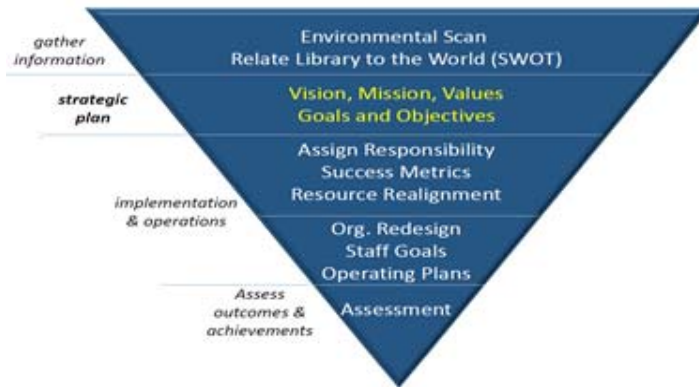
gather information

Environmental Scan
Relate Library to the World (SWOT)

strategic plan

Vision, Mission, Values
Goals and Objectives

implementation & operations

Assign Responsibility
Success Metrics
Resource Realignment

Org. Redesign
Staff Goals
Operating Plans

Assess outcomes & achievements

Assessment